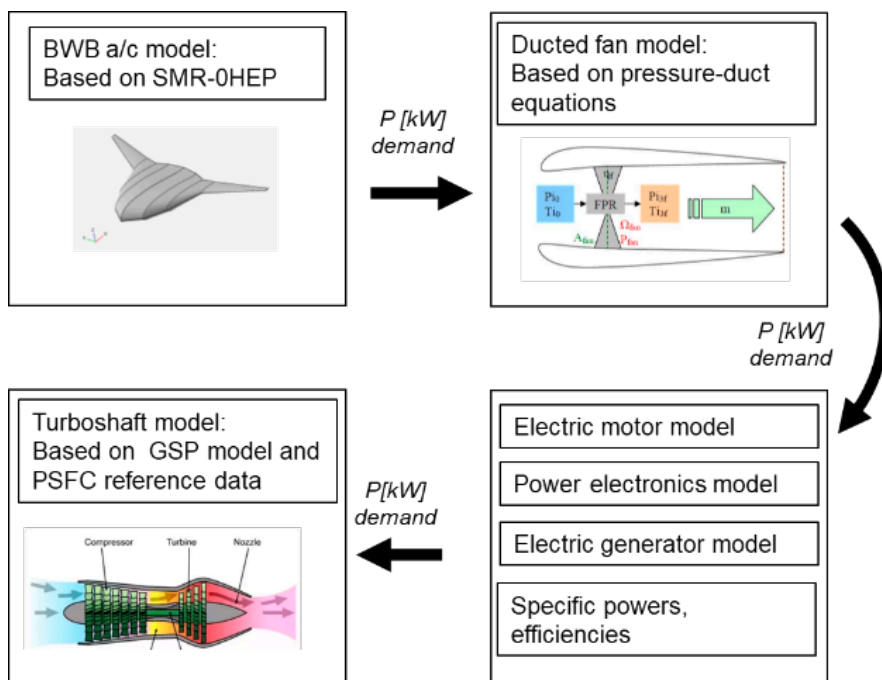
BWB a/c model:
Based on SMR-0HEP

P [kW] demand

Ducted fan model:
Based on pressure-duct equations

$P_{t2}$ $T_{t2}$

FPR

$\eta_f$

$P_{t3f}$ $T_{t3f}$

m

$A_{fan}$

$\Omega_{fan}$

$P_{fan}$

P [kW] demand

Turboshaft model:
Based on GSP model and PSFC reference data

Compressor

Turbine

Nozzle

P[kW] demand

Electric motor model

Power electronics model

Electric generator model

Specific powers, efficiencies